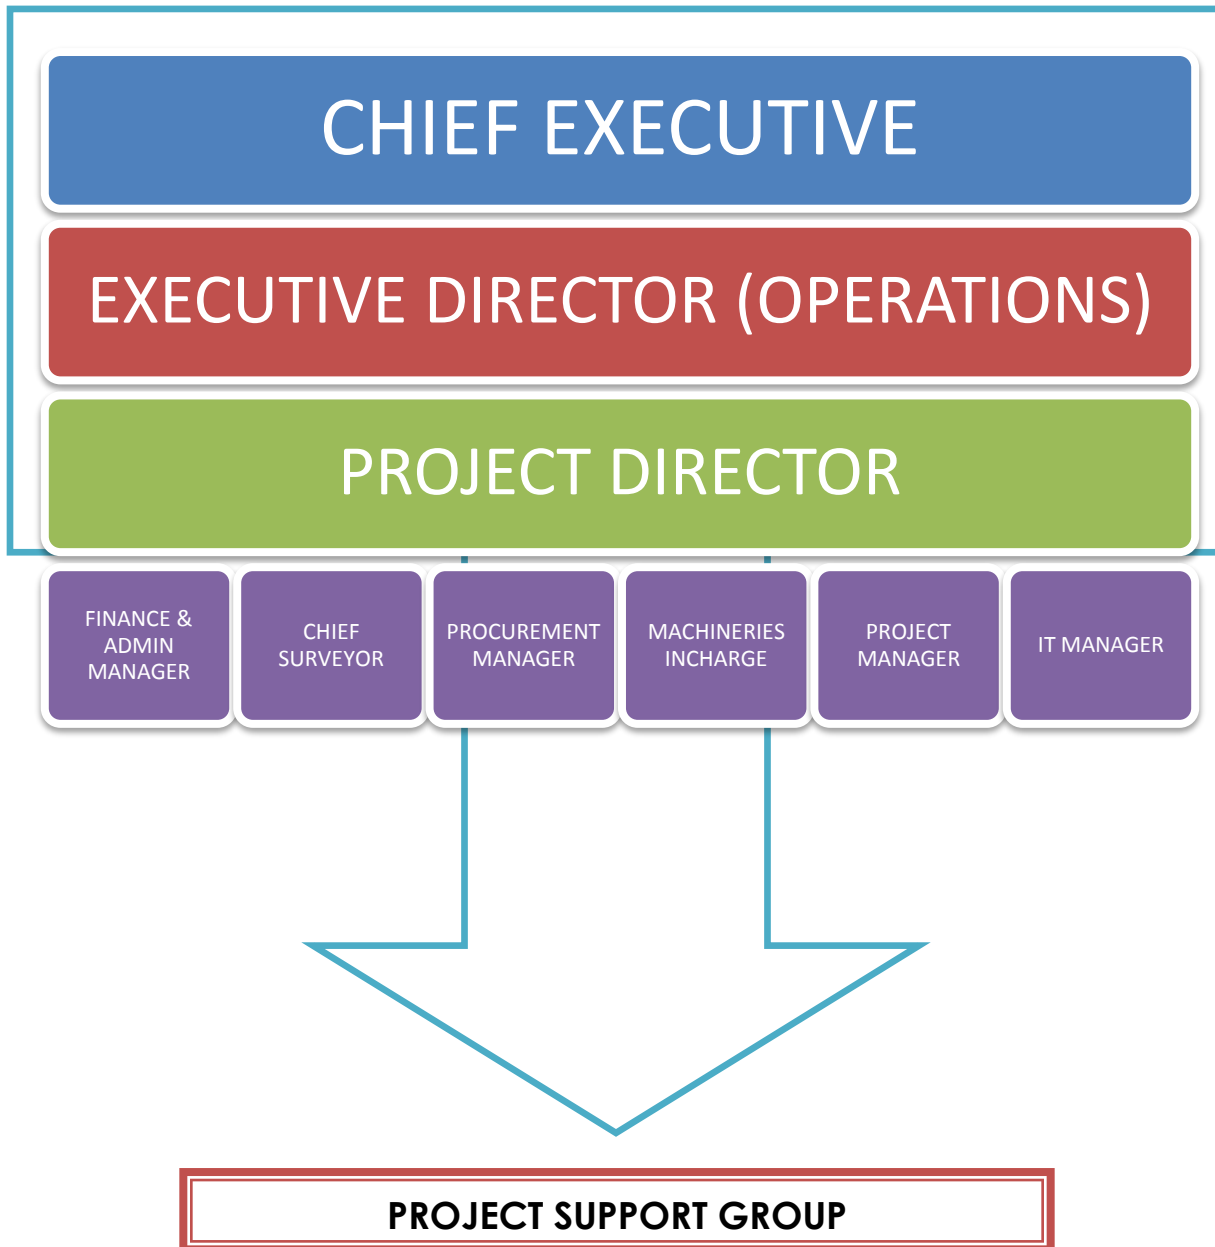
CHIEF EXECUTIVE

EXECUTIVE DIRECTOR (OPERATIONS)

PROJECT DIRECTOR

FINANCE & ADMIN MANAGER

CHIEF SURVEYOR

PROCUREMENT MANAGER

MACHINERIES INCHARGE

PROJECT MANAGER

IT MANAGER

PROJECT SUPPORT GROUP